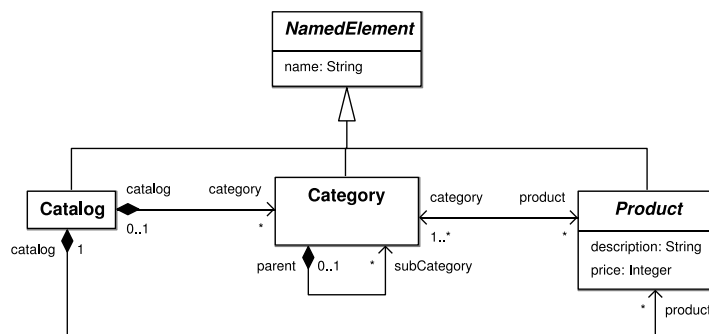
NamedElement

name: String

Catalog

catalog

category

0..1

*

Category

category

product

1..*

*

Product

description: String

price: Integer

catalog

1

parent

0..1

*

subCategory

*

product